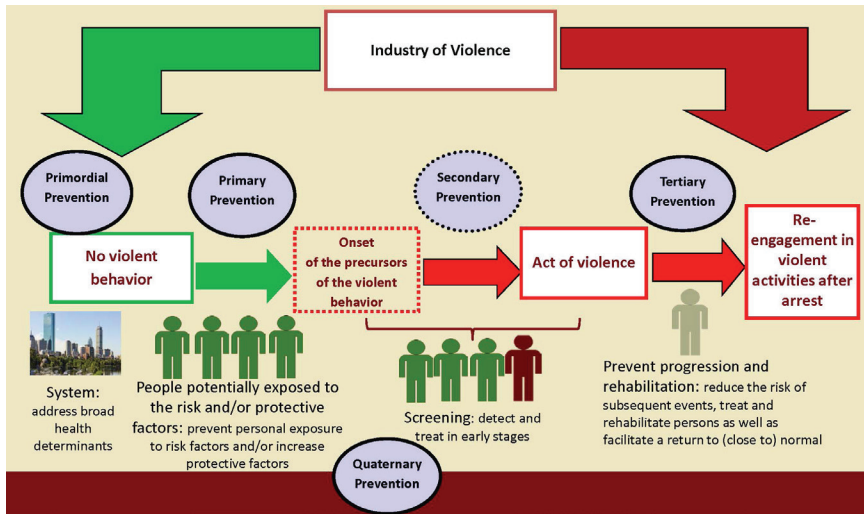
Industry of Violence

Primordial Prevention

Primary Prevention

Secondary Prevention

Tertiary Prevention

No violent behavior

Onset of the precursors of the violent behavior

Act of violence

Re-engagement in violent activities after arrest

System: address broad health determinants

People potentially exposed to the risk and/or protective factors: prevent personal exposure to risk factors and/or increase protective factors

Screening: detect and treat in early stages

Prevent progression and rehabilitation: reduce the risk of subsequent events, treat and rehabilitate persons as well as facilitate a return to (close to) normal

Quaternary Prevention